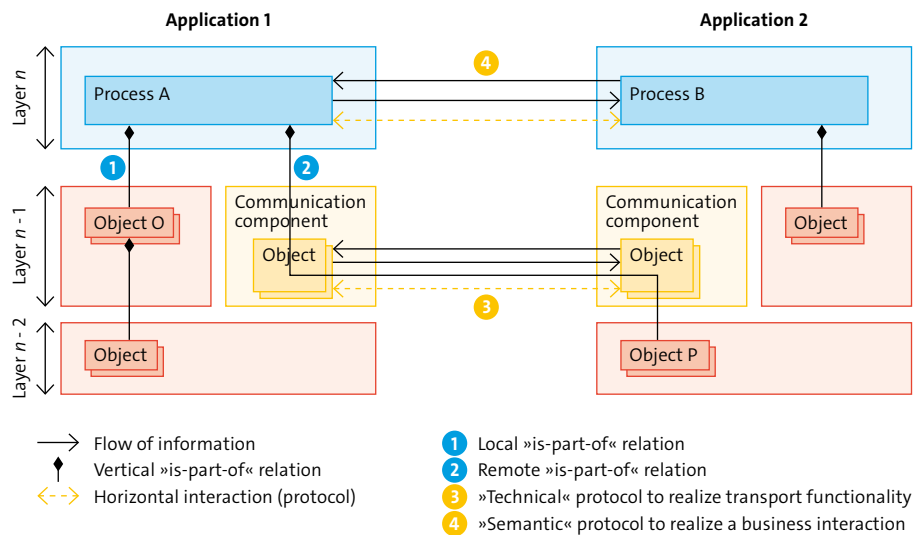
Application 1

Application 2

Layer $n$

Process A

4

Process B

1

2

Layer $n$ - 1

Object O

Communication component

Object

Communication component

Object

Object

3

Layer $n$ - 2

Object

Object P

Flow of information

Vertical »is-part-of« relation

Horizontal interaction (protocol)

1 Local »is-part-of« relation

2 Remote »is-part-of« relation

3 »Technical« protocol to realize transport functionality

4 »Semantic« protocol to realize a business interaction